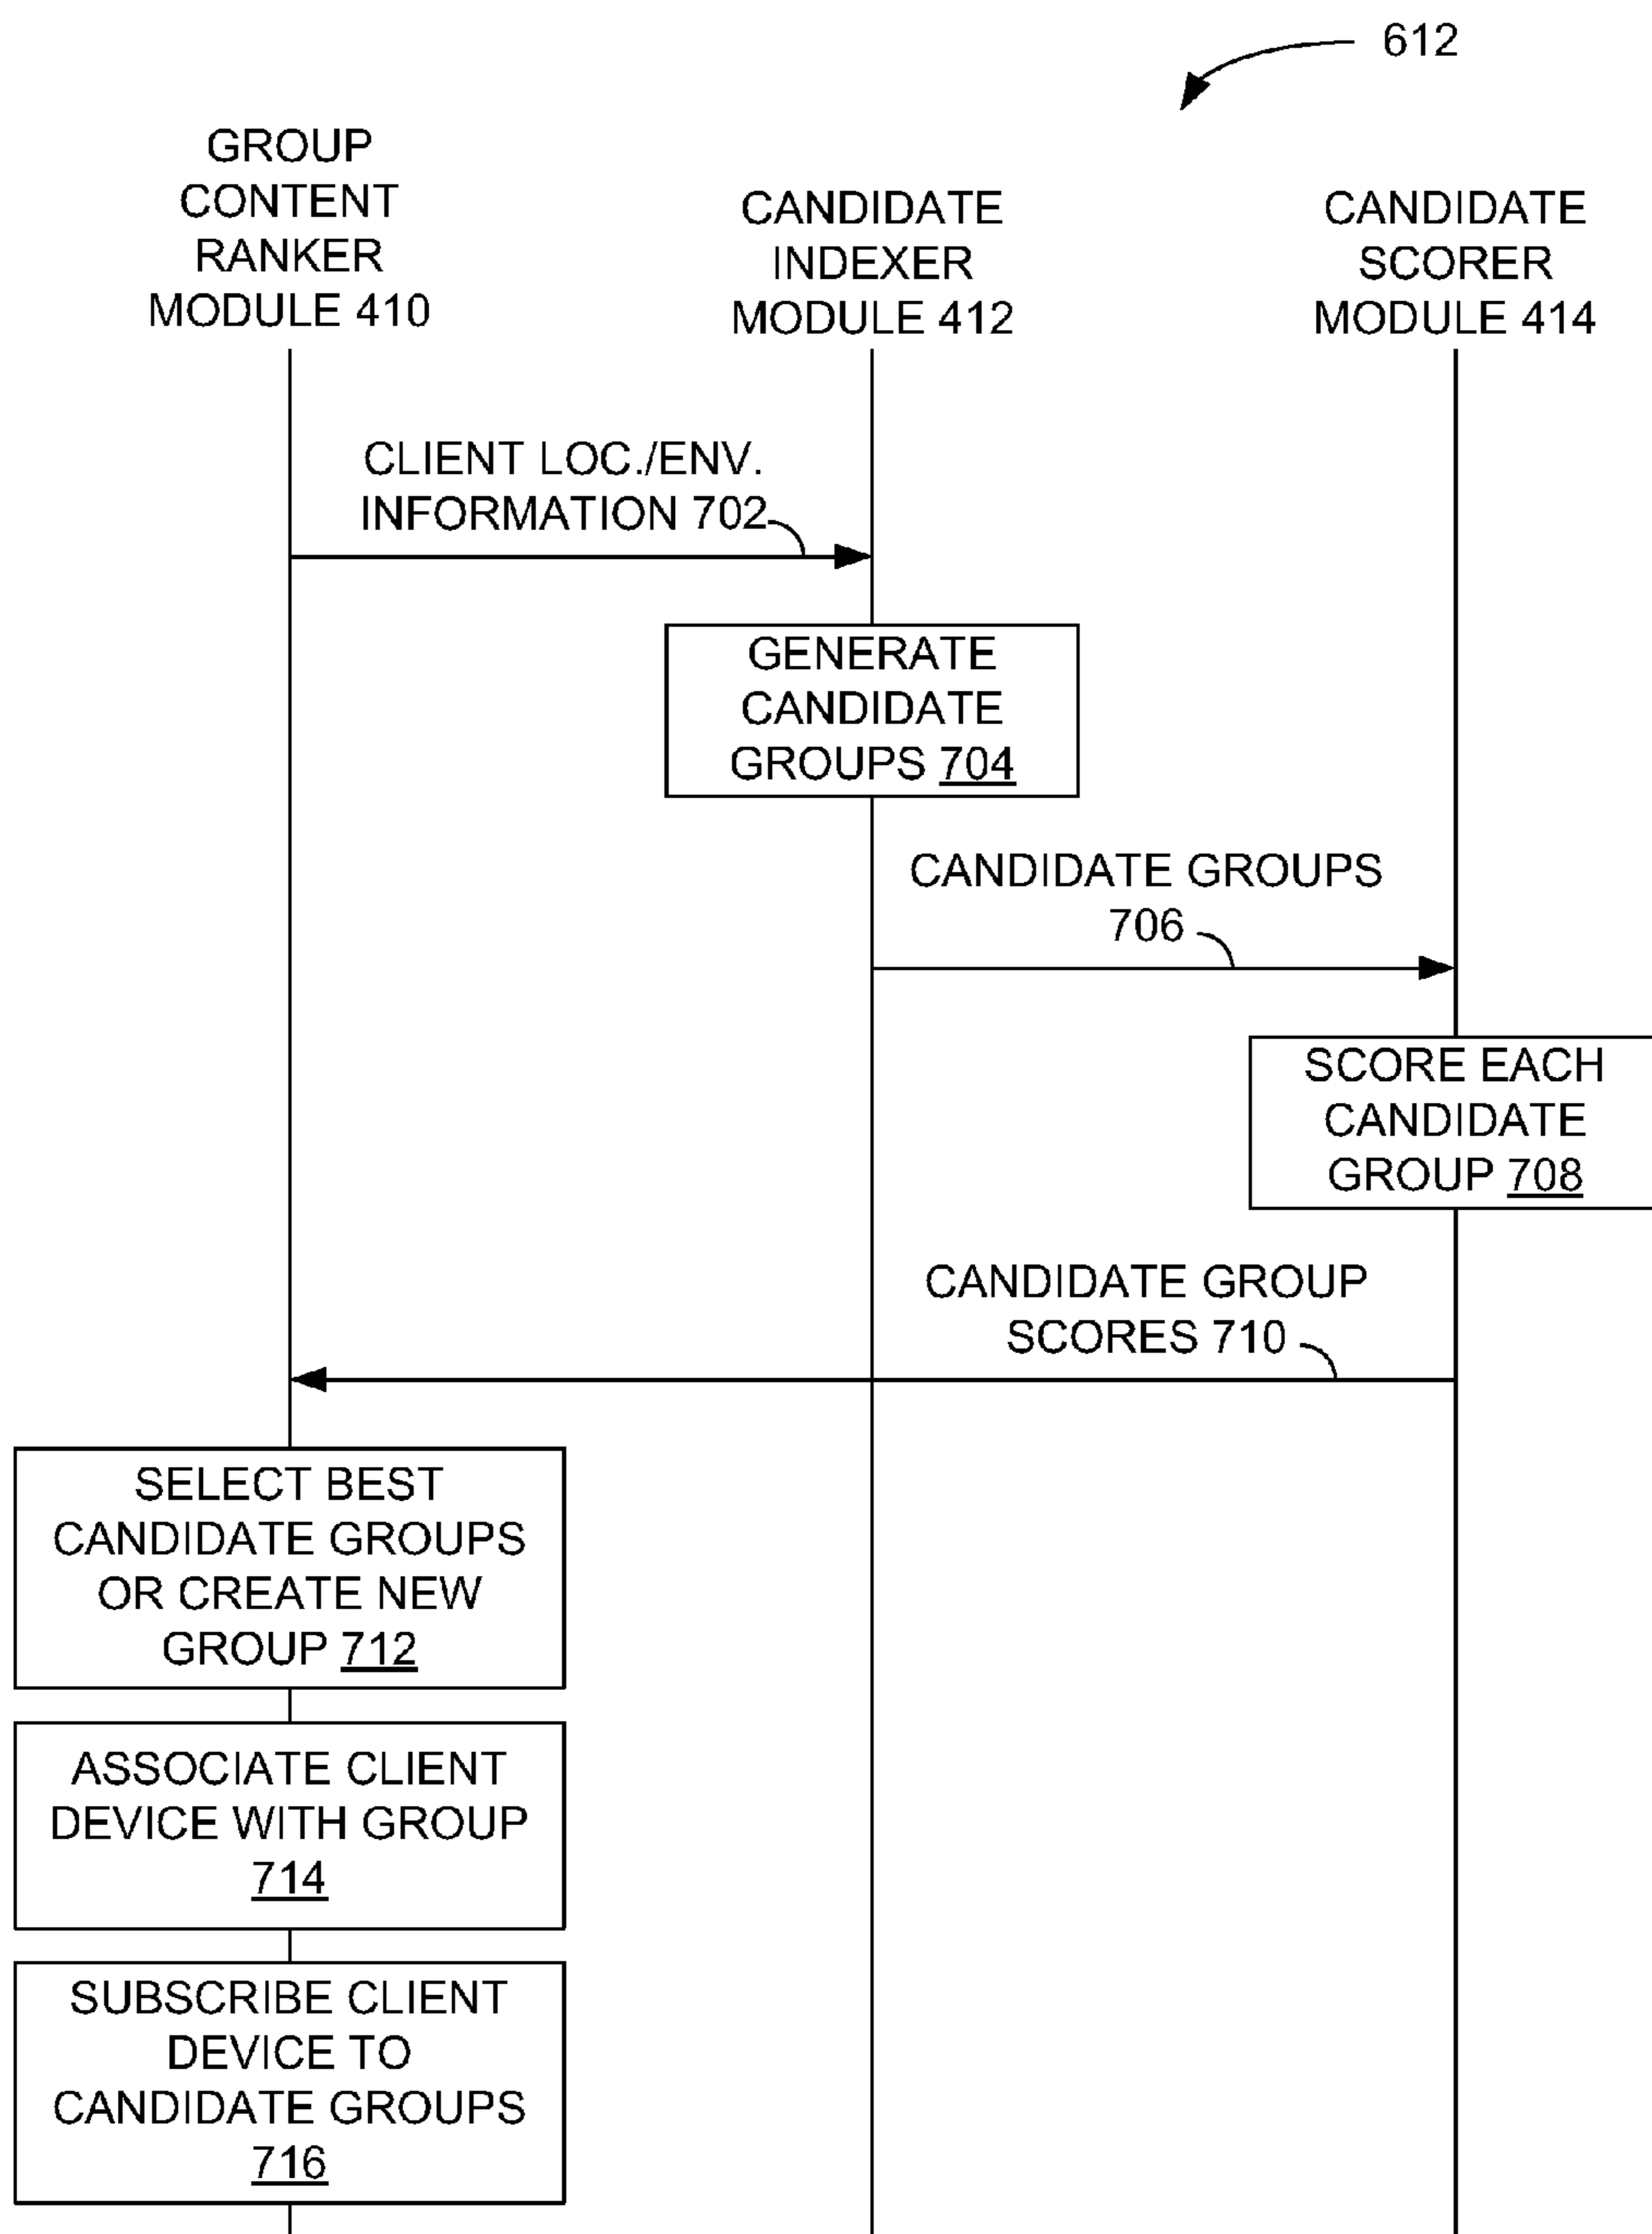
612

GROUP CONTENT RANKER MODULE 410

CANDIDATE INDEXER MODULE 412

CANDIDATE SCORER MODULE 414

CLIENT LOC./ENV. INFORMATION 702

GENERATE CANDIDATE GROUPS 704

CANDIDATE GROUPS 706

SCORE EACH CANDIDATE GROUP 708

CANDIDATE GROUP SCORES 710

SELECT BEST CANDIDATE GROUPS OR CREATE NEW GROUP 712

ASSOCIATE CLIENT DEVICE WITH GROUP 714

SUBSCRIBE CLIENT DEVICE TO CANDIDATE GROUPS 716